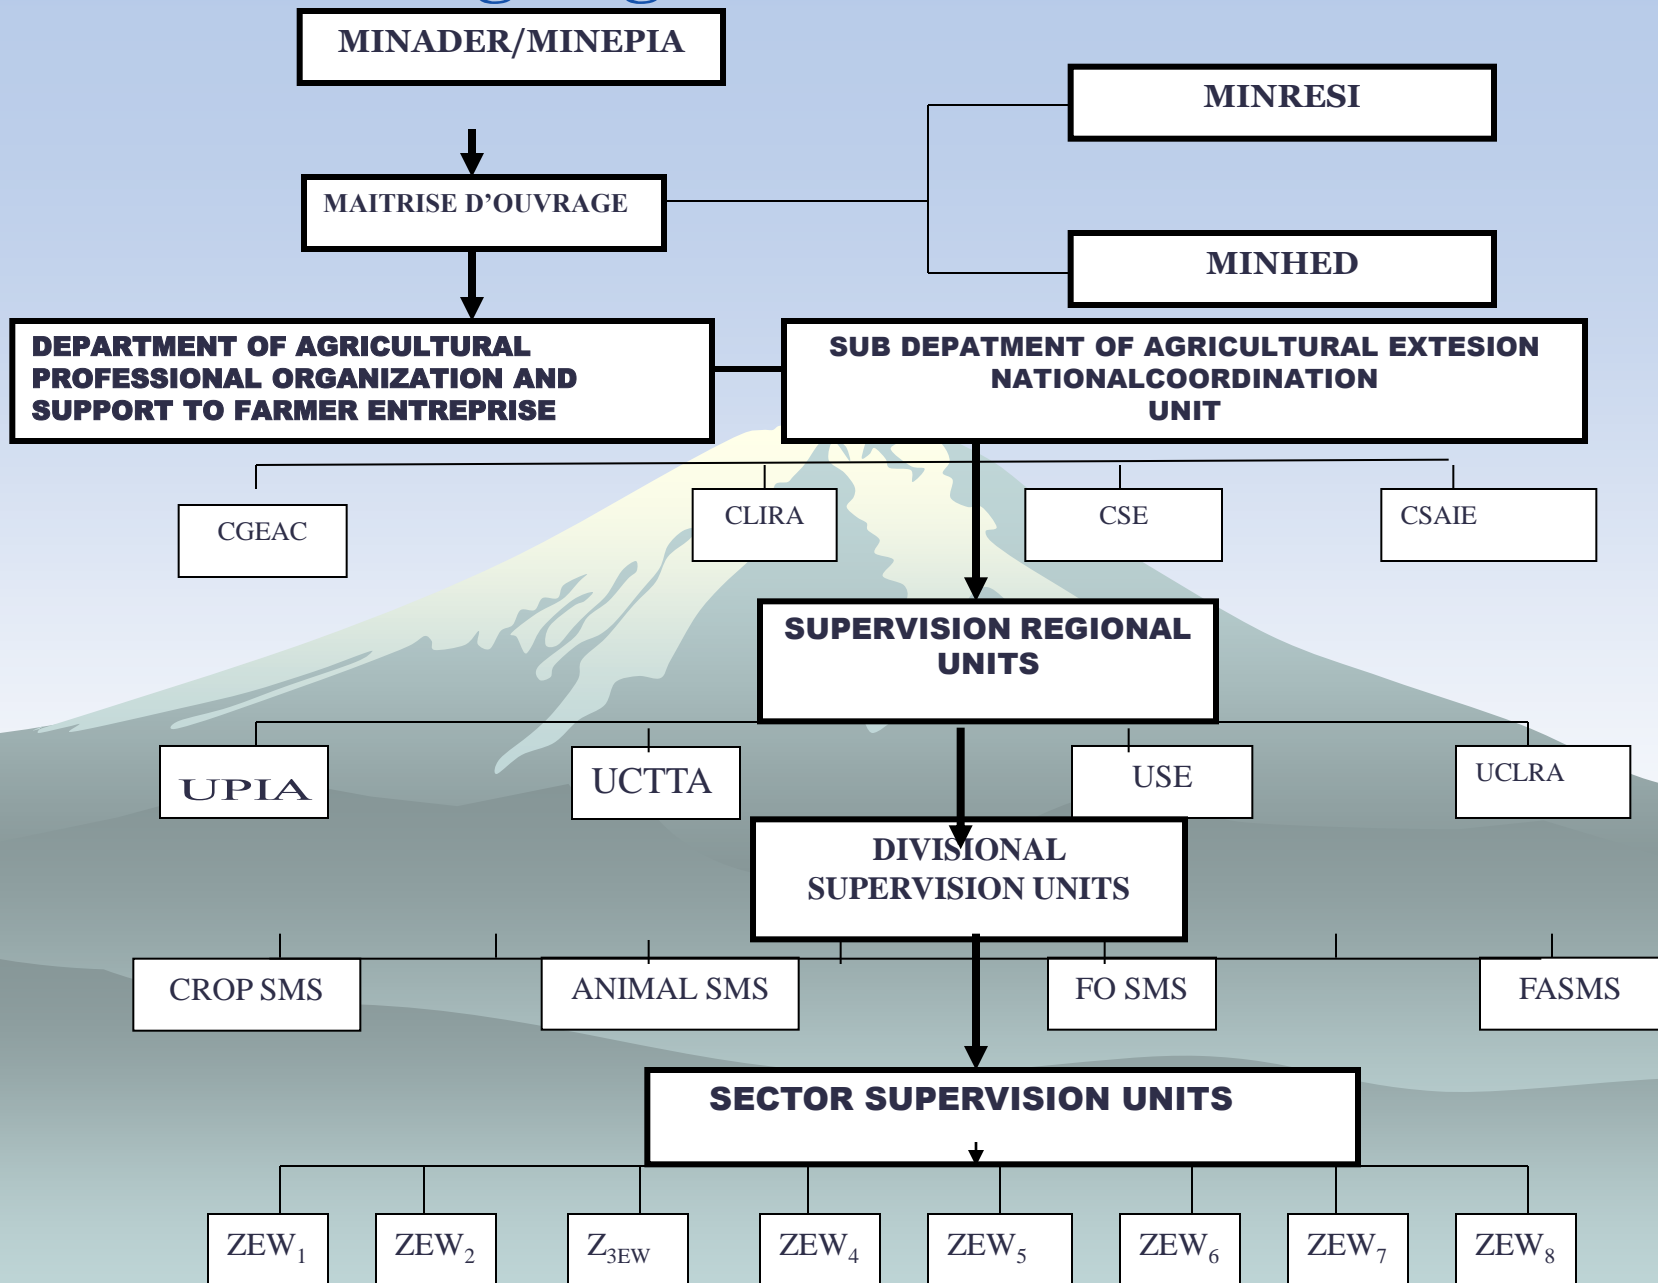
MINADER/MINEPIA

MINRESI

MAITRISE D’OUVRAGE

MINHED

DEPARTMENT OF AGRICULTURAL PROFESSIONAL ORGANIZATION AND SUPPORT TO FARMER ENTREPRISE

SUB DEPATMENT OF AGRICULTURAL EXTESION NATIONALCOORDINATION UNIT

CGEAC

CLIRA

CSE

CSAIE

SUPERVISION REGIONAL UNITS

UPIA

UCTTA

USE

UCLRA

DIVISIONAL SUPERVISION UNITS

CROP SMS

ANIMAL SMS

FO SMS

FASMS

SECTOR SUPERVISION UNITS

$ZEW_1$

$ZEW_2$

$Z_{3EW}$

$ZEW_4$

$ZEW_5$

$ZEW_6$

$ZEW_7$

$ZEW_8$